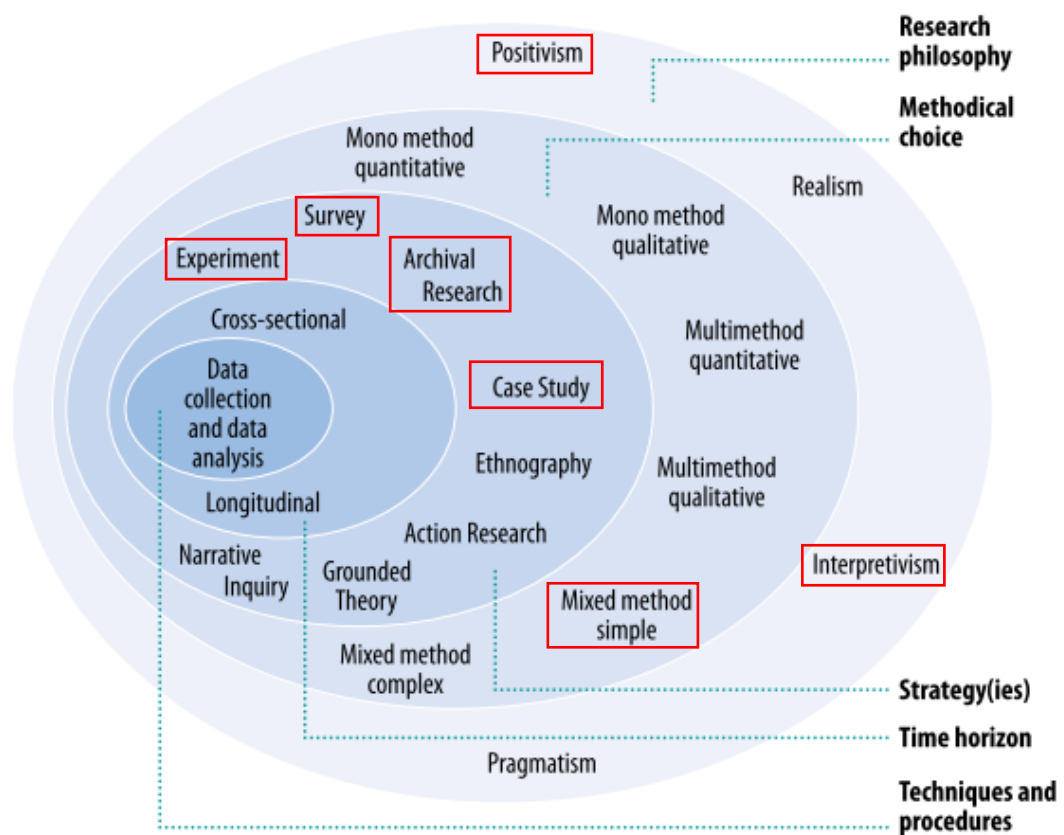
Positivism

Research philosophy

Methodical choice

Mono method quantitative

Realism

Survey

Mono method qualitative

Experiment

Archival Research

Cross-sectional

Multimethod quantitative

Data collection and data analysis

Case Study

Ethnography

Multimethod qualitative

Longitudinal

Action Research

Narrative Inquiry

Grounded Theory

Interpretivism

Mixed method simple

Mixed method complex

Strategy(ies)

Time horizon

Pragmatism

Techniques and procedures